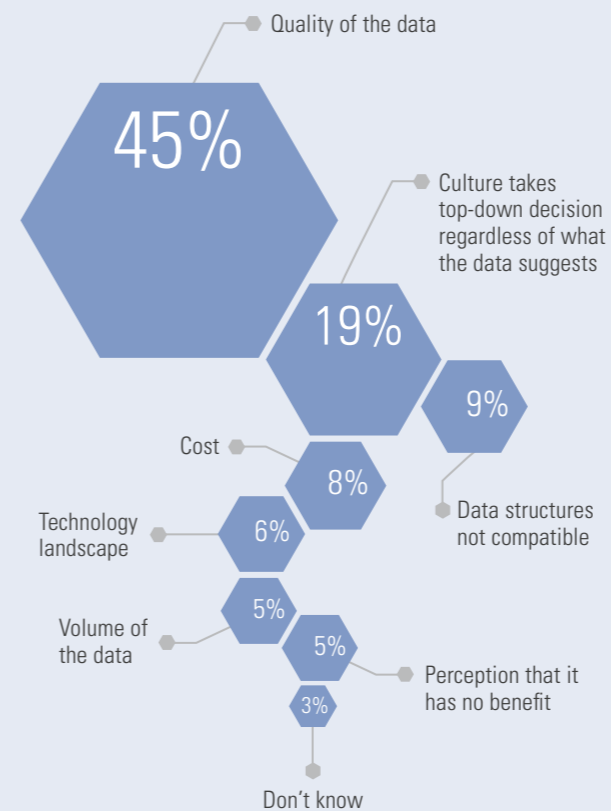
Quality of the data

45%

Culture takes top-down decision regardless of what the data suggests

19%

9%

Cost

8%

Data structures not compatible

Technology landscape

6%

5%

Volume of the data

5%

Perception that it has no benefit

3%

Don't know